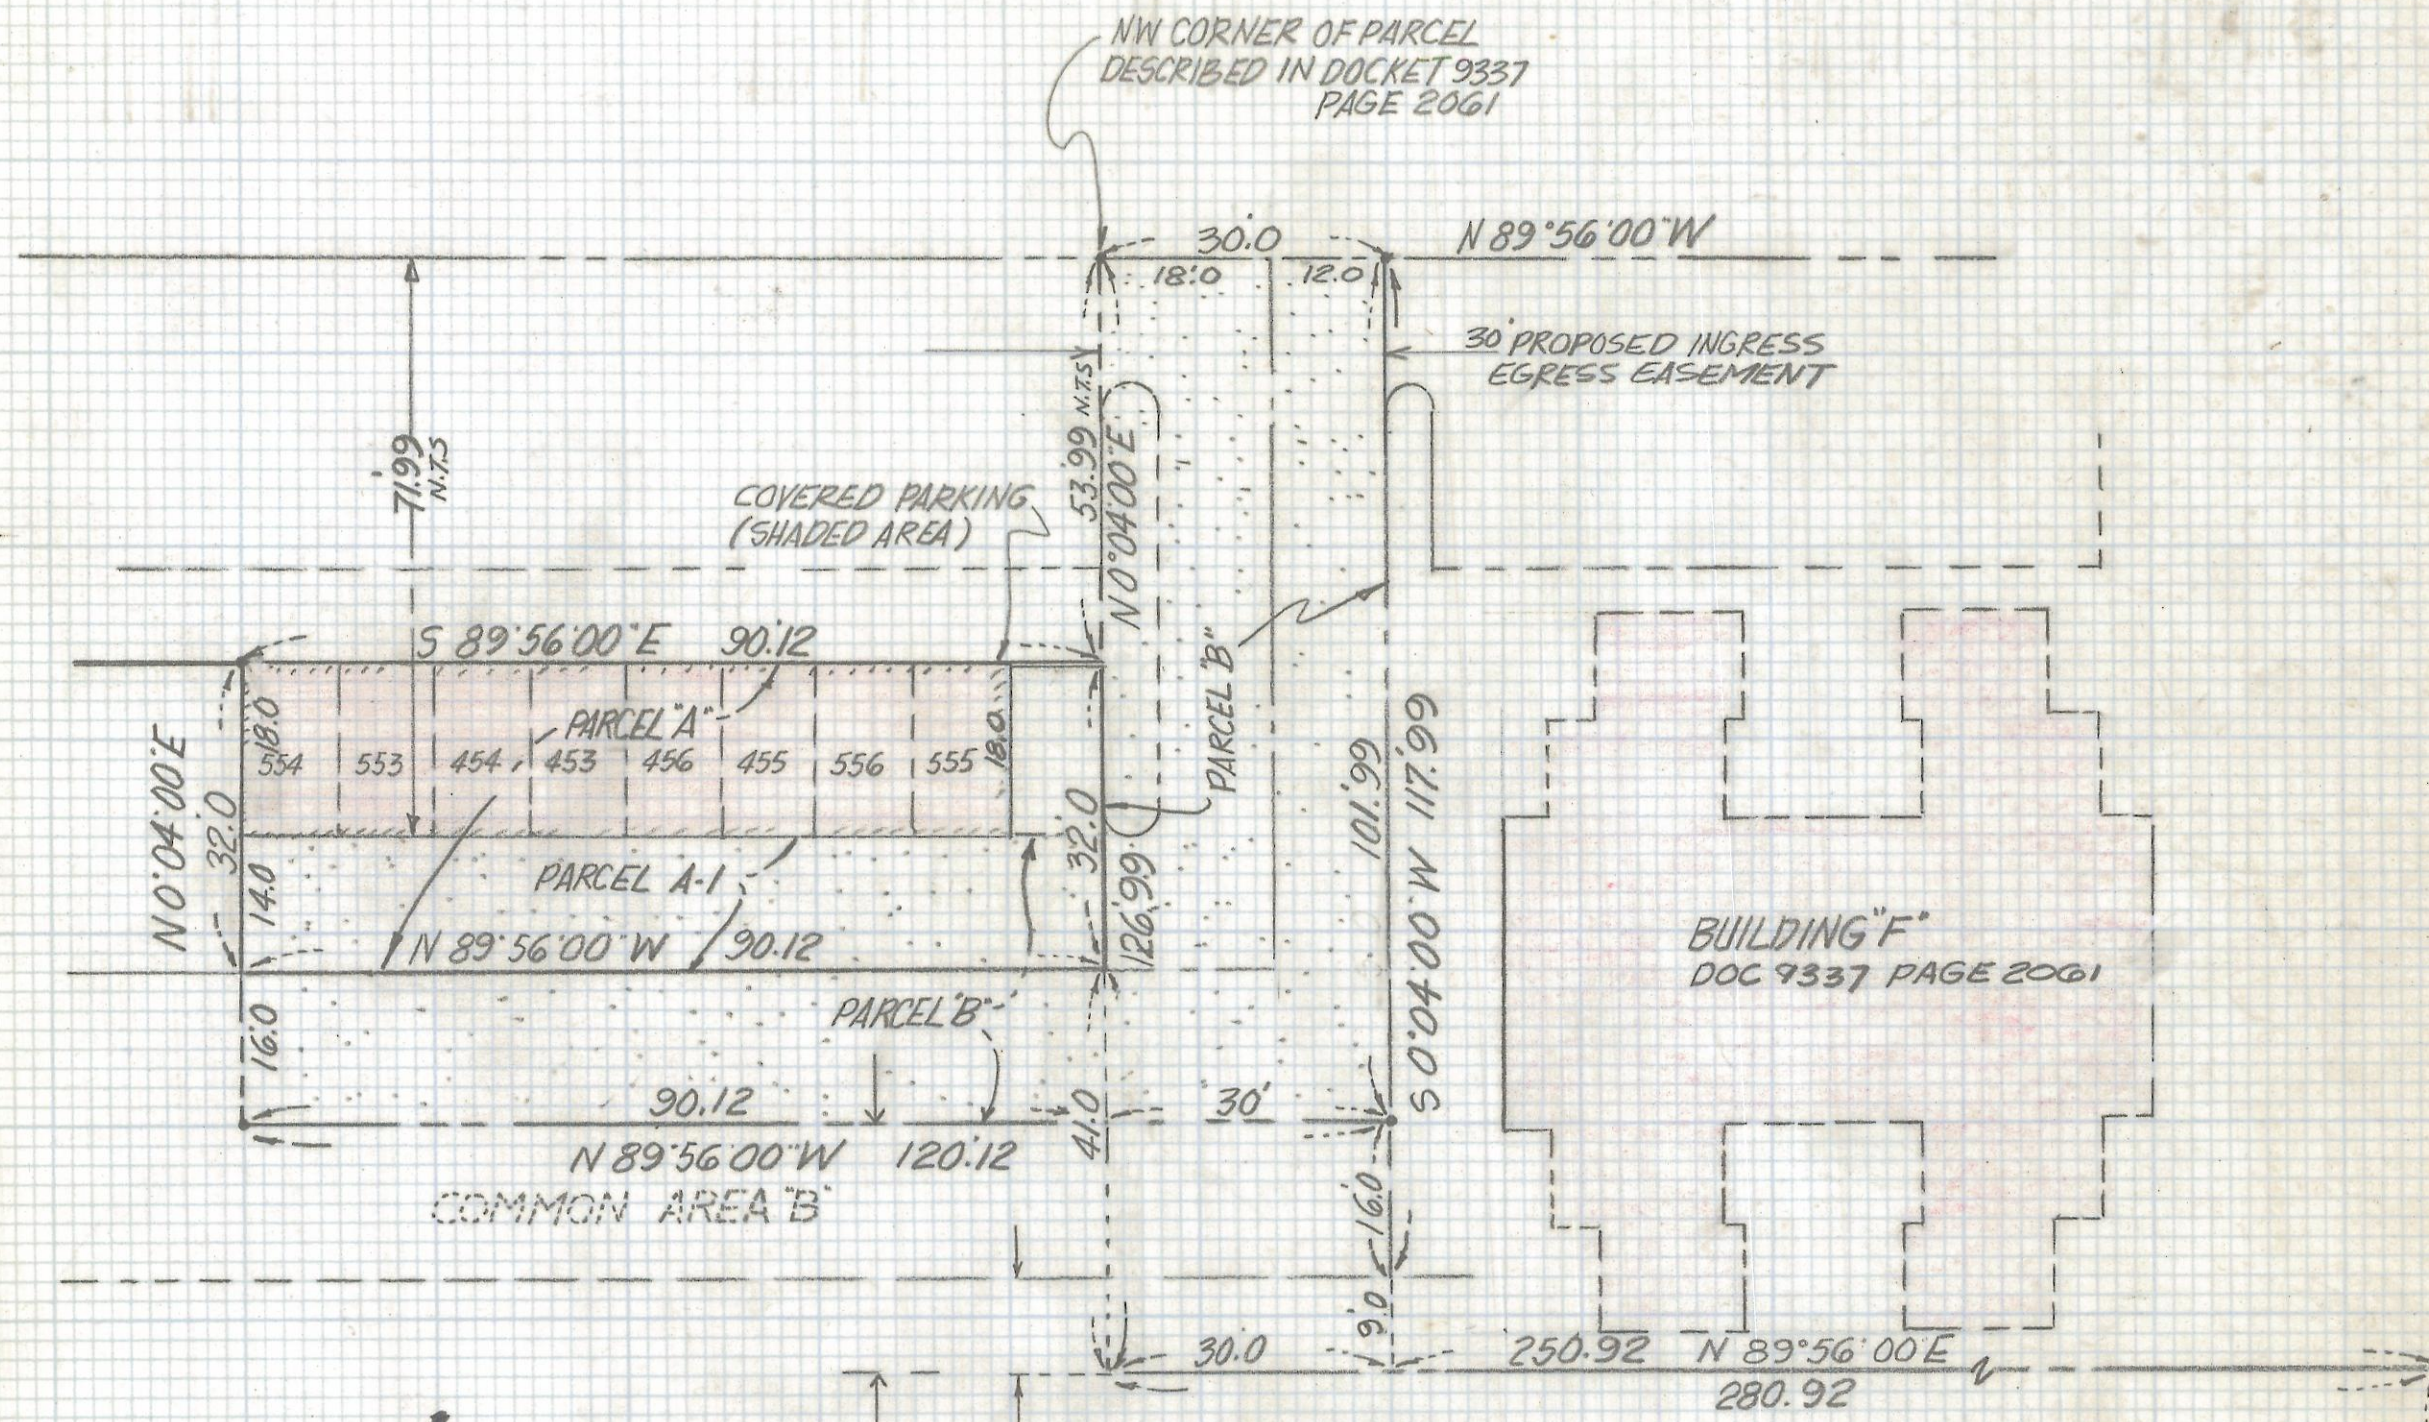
NW CORNER OF PARCEL
DESCRIBED IN DOCKET 9337
PAGE 2061

30.0
N 89°56'00"W
18.0
12.0

30' PROPOSED INGRESS
EGRESS EASEMENT

71.99
N.T.S

53.99 N.T.S
N 0°04'00"E

COVERED PARKING
(SHADED AREA)

S 89°56'00"E 90.12

PARCEL "B"

PARCEL "A"

N 0°04'00"E
32.0
18.0
554
553
454
453
456
455
556
555
18.0
14.0

32.0
126.99
101.99
117.99
S 0°04'00"W

PARCEL A-1

N 89°56'00"W 90.12

BUILDING "F"
DOC 9337 PAGE 2061

16.0
PARCEL "B"
90.12
41.0
30'
N 89°56'00"W 120.12

COMMON AREA "B"

16.0
9.0
30.0
250.92 N 89°56'00"E
280.92